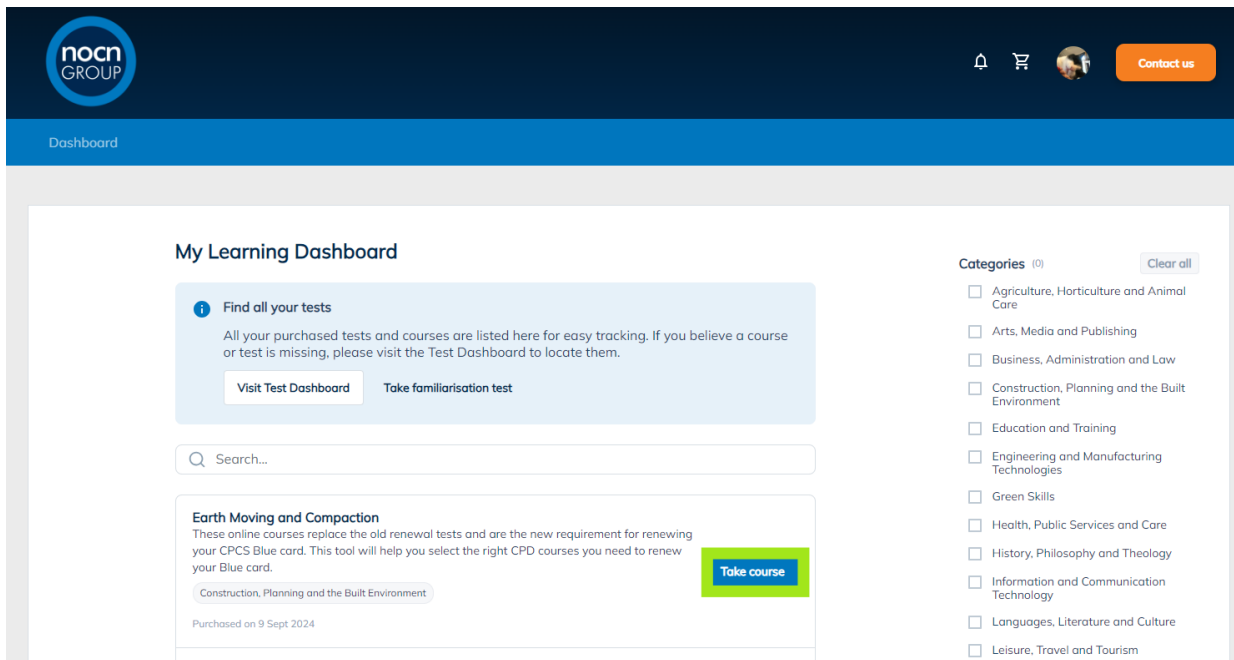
nocn GROUP

Contact us

Dashboard

My Learning Dashboard

Find all your tests

All your purchased tests and courses are listed here for easy tracking. If you believe a course or test is missing, please visit the Test Dashboard to locate them.

Visit Test Dashboard

Take familiarisation test

Search...

Earth Moving and Compaction

These online courses replace the old renewal tests and are the new requirement for renewing your CPCS Blue card. This tool will help you select the right CPD courses you need to renew your Blue card.

Take course

Construction, Planning and the Built Environment

Purchased on 9 Sept 2024

Categories (0)

Clear all

Agriculture, Horticulture and Animal Care

Arts, Media and Publishing

Business, Administration and Law

Construction, Planning and the Built Environment

Education and Training

Engineering and Manufacturing Technologies

Green Skills

Health, Public Services and Care

History, Philosophy and Theology

Information and Communication Technology

Languages, Literature and Culture

Leisure, Travel and Tourism